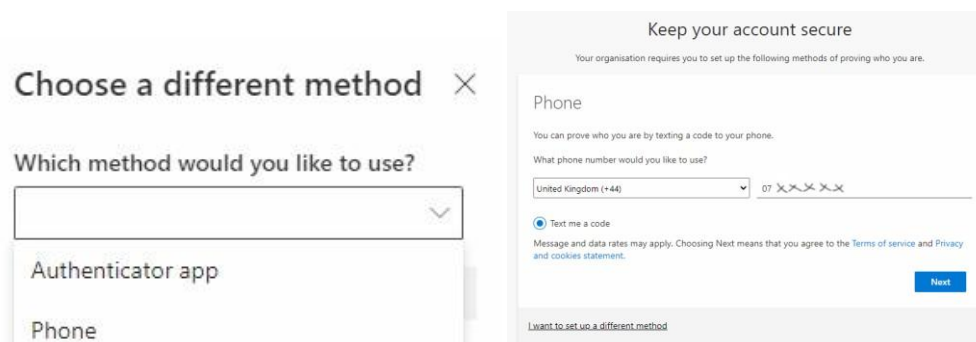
Choose a different method ×

Which method would you like to use?

Authenticator app

Phone

Keep your account secure

Your organisation requires you to set up the following methods of proving who you are.

Phone

You can prove who you are by texting a code to your phone.

What phone number would you like to use?

United Kingdom (+44)

07 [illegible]

Text me a code

Message and data rates may apply. Choosing Next means that you agree to the Terms of service and Privacy and cookies statement.

Next

I want to set up a different method